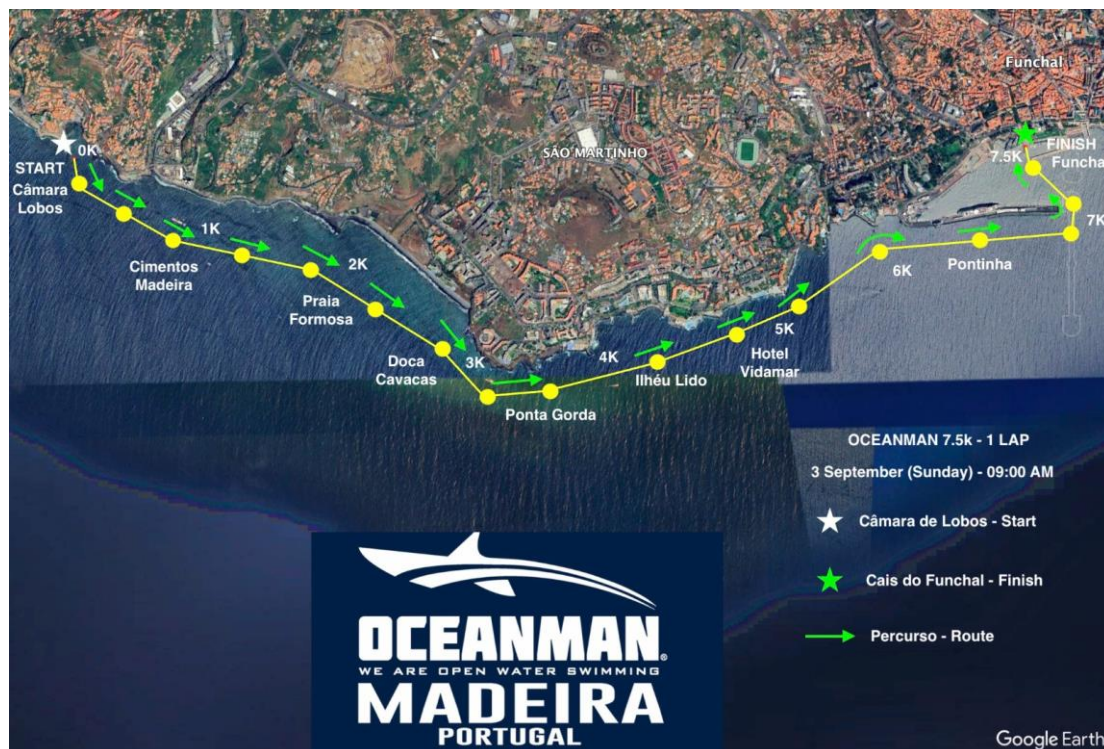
Funchal

START Câmara Lobos

0K

SÃO MARTINHO

7.5K

FINISH Funcha

7K

1K

Cimentos Madeira

2K

Praia Formosa

6K

Pontinha

Doca Cavacas

3K

4K

5K

Hotel Vidamar

Ilhéu Lido

Ponta Gorda

OCEANMAN 7.5k - 1 LAP

3 September (Sunday) - 09:00 AM

Câmara de Lobos - Start

Cais do Funchal - Finish

Percurso - Route

OCEANMAN®

WE ARE OPEN WATER SWIMMING

MADEIRA

PORTUGAL

Google Earth